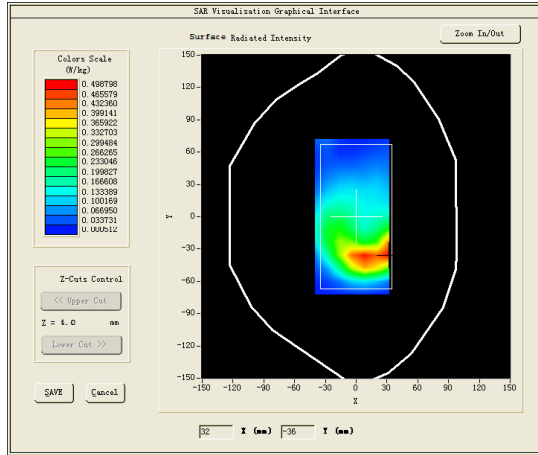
SAR Visualisation Graphical Interface

Surface Radiated Intensity

Zoom In/Out

Colors Scale
(W/kg)

0.498798
0.465579
0.432360
0.399141
0.365922
0.332703
0.299484
0.266265
0.233046
0.199827
0.166608
0.133389
0.100169
0.066950
0.033731
0.000512

Z-Cuts Control

<< Upper Cut

Z = 6.0 mm

Lower Cut >>

SAVE

Cancel

150
120
90
60
30
0
-30
-60
-90
-120
-150

Y

-150 -120 -90 -60 -30 0 30 60 90 120 150

X

32 X (mm) -36 Y (mm)